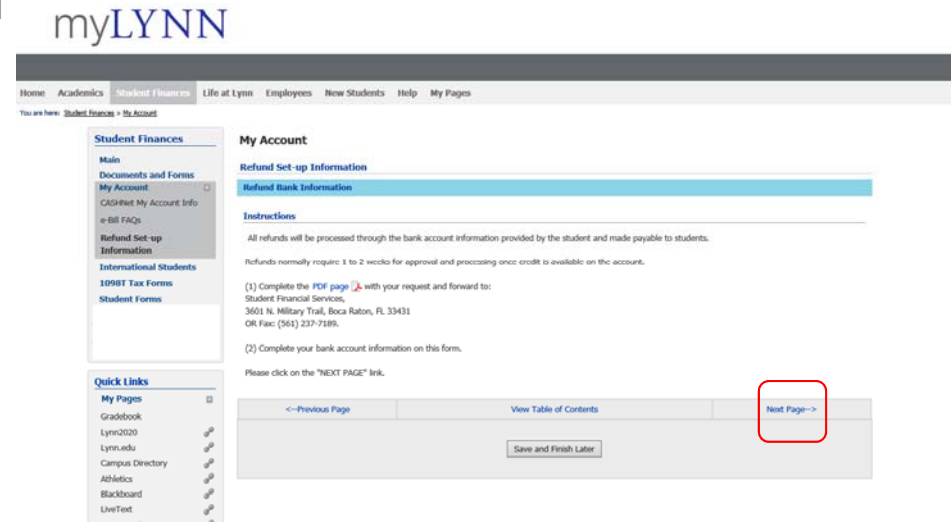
myLYNN

Home Academics Student Finances Life at Lynn Employees New Students Help My Pages

You are here: Student Finances » My Account

Student Finances
Main
Documents and Forms
My Account
CASHNet My Account Info
e-Bill FAQs
Refund Set-up Information
International Students
1098T Tax Forms
Student Forms

Quick Links
My Pages
Gradebook
Lynn2020
Lynn.edu
Campus Directory
Athletics
Blackboard
LiveText

My Account

Refund Set-up Information

Refund Bank Information

Instructions

All refunds will be processed through the bank account information provided by the student and made payable to students.

Refunds normally require 1 to 2 weeks for approval and processing once credit is available on the account.

(1) Complete the PDF page with your request and forward to:
Student Financial Services,
3601 N. Military Trail, Boca Raton, FL 33431
OR Fax: (561) 237-7189.

(2) Complete your bank account information on this form.

Please click on the "NEXT PAGE" link.

| <--Previous Page | View Table of Contents | Next Page--> |
|---|---|---|

Save and Finish Later